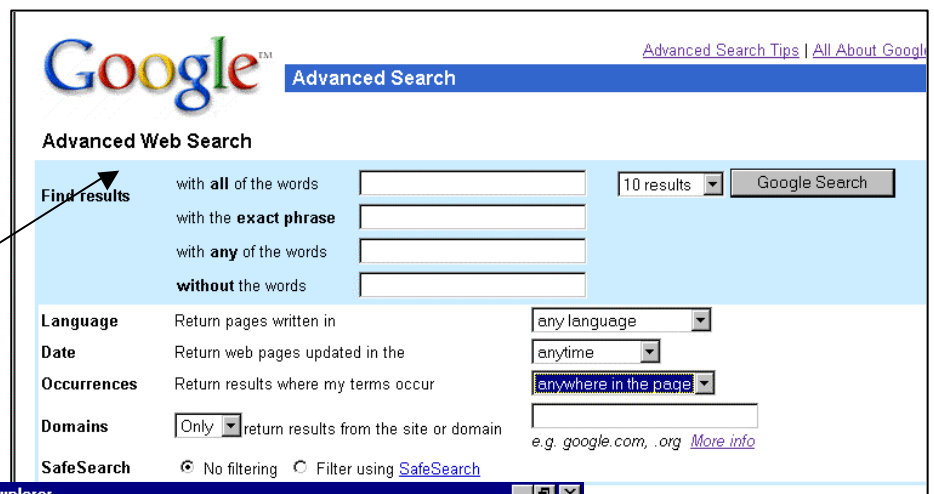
Google™

Advanced Search Tips | All About Googl

Advanced Search

Advanced Web Search

Find results

with **all** of the words

10 results

Google Search

with the **exact phrase**

with **any** of the words

**without** the words

Language Return pages written in any language

Date Return web pages updated in the anytime

Occurrences Return results where my terms occur anywhere in the page

Domains Only return results from the site or domain

e.g. google.com, .org More info

SafeSearch No filtering Filter using SafeSearch

xplorer